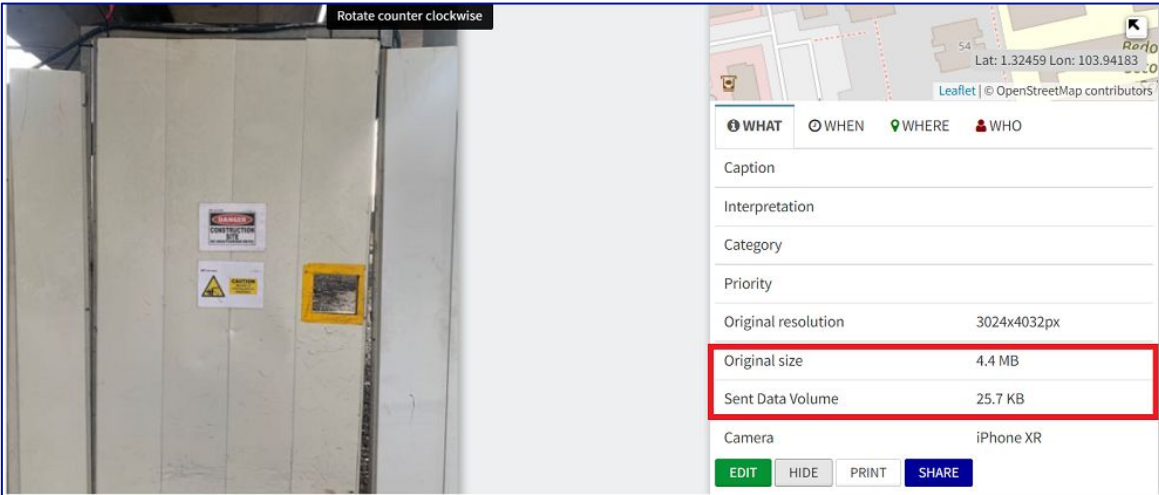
Rotate counter clockwise

DANGER
CONSTRUCTION SITE

CAUTION

54
Redo
Lat: 1.32459 Lon: 103.94183
Leaflet | © OpenStreetMap contributors

WHAT WHEN WHERE WHO

| | |
|---|---|
| Caption | |
| Interpretation | |
| Category | |
| Priority | |
| Original resolution | 3024x4032px |
| Original size | 4.4 MB |
| Sent Data Volume | 25.7 KB |
| Camera | iPhone XR |

EDIT HIDE PRINT SHARE